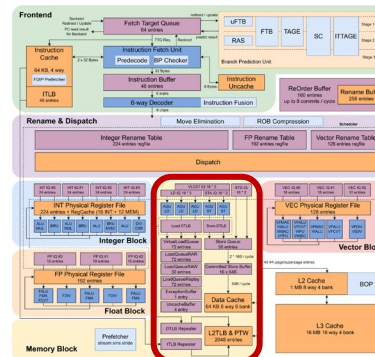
Frontend

Fetch Target Queue
64 entries

uFTB

RAS

FTB

TAGE

SC

ITTAGE

Stage 1

Stage 2

Stage 3

Branch Prediction Unit

Instruction Cache
64 KB, 4 way

FDIP Prefetcher

ITLB
48 entries

Instruction Fetch Unit

Predecode

BP Checker

Instruction Buffer
48 entries

Instruction Uncache

6-way Decoder

Instruction Fusion

ReOrder Buffer
160 entries
up to 8 commits / cycle

Rename Buffer
256 entries

Rename & Dispatch

Move Elimination

ROB Compression

Integer Rename Table
224 entries regfile

FP Rename Table
192 entries regfile

Vector Rename Table
128 entries regfile

Dispatch

INT Physical Register File
224 entries + RegCache (16 INT + 12 MEM)

Integer Block

VEC Physical Register File
128 entries

Vector Block

FP Physical Register File
192 entries

Float Block

Load DTLB

Store DTLB

VirtualLoadQueue
72 entries

LoadQueueRAR
72 entries

LoadQueueRAW
32 entries

LoadQueueReplay
72 entries

StoreQueue
56 entries

Committed Store Buffer
16 entries

Data Cache
64 KB 4 way 8 bank

DTLB Repeater

L2TLB & PTW
2048 entries

ITLB Repeater

L2 Cache
1 MB 8 way 4 bank

L3 Cache
16 MB 16 way 4 bank

BOP

Prefetcher
stream sms stride

Memory Block